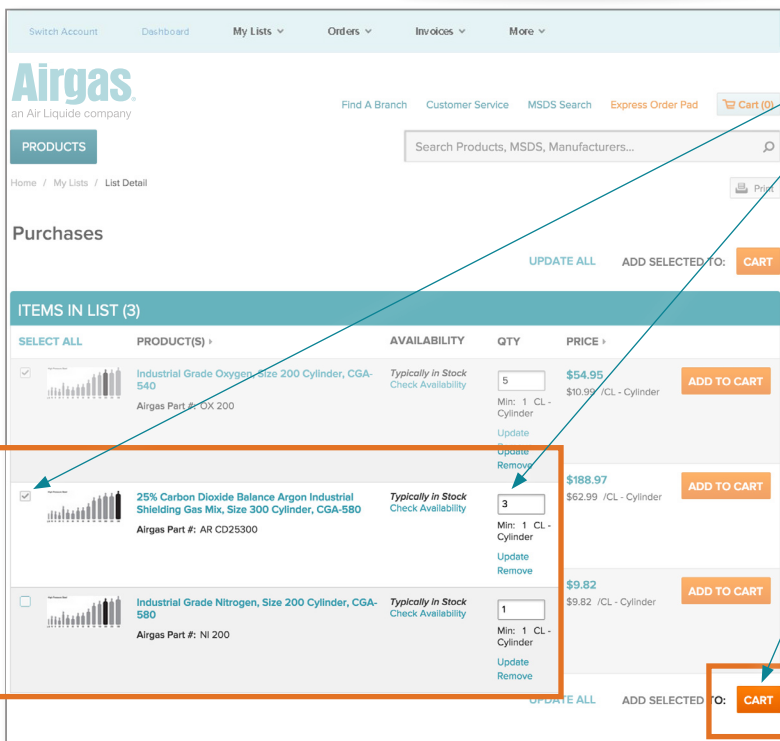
Switch Account Dashboard My Lists Orders Invoices More

Airgas
an Air Liquide company

Find A Branch Customer Service MSDS Search Express Order Pad Cart (0)

PRODUCTS

Search Products, MSDS, Manufacturers...

Home / My Lists / List Detail

Print

Purchases

UPDATE ALL ADD SELECTED TO: CART

ITEMS IN LIST (3)

| SELECT ALL | PRODUCT(S) | AVAILABILITY | QTY | PRICE | |
|---|---|---|---|---|---|
| | Industrial Grade Oxygen, Size 200 Cylinder, CGA-540 Airgas Part #: OX 200 | Typically in Stock Check Availability | 5 Min: 1 CL - Cylinder Update Remove | $54.95 $10.99 /CL - Cylinder | ADD TO CART |
| | 25% Carbon Dioxide Balance Argon Industrial Shielding Gas Mix, Size 300 Cylinder, CGA-580 Airgas Part #: AR CD25300 | Typically in Stock Check Availability | 3 Min: 1 CL - Cylinder Update Remove | $188.97 $62.99 /CL - Cylinder | ADD TO CART |
| | Industrial Grade Nitrogen, Size 200 Cylinder, CGA-580 Airgas Part #: NI 200 | Typically in Stock Check Availability | 1 Min: 1 CL - Cylinder Update Remove | $9.82 $9.82 /CL - Cylinder | ADD TO CART |

UPDATE ALL ADD SELECTED TO: CART